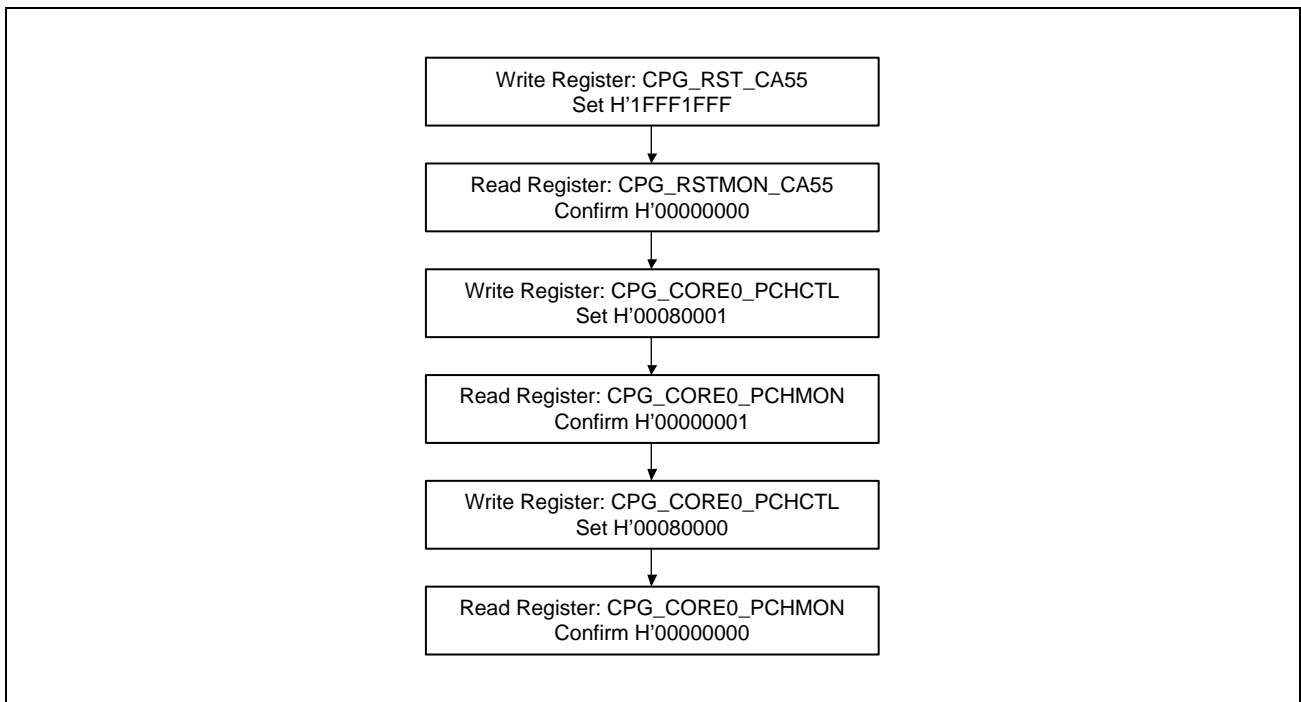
Write Register: CPG_RST_CA55
Set H’1FFF1FFF

Read Register: CPG_RSTMON_CA55
Confirm H’00000000

Write Register: CPG_CORE0_PCHCTL
Set H’00080001

Read Register: CPG_CORE0_PCHMON
Confirm H’00000001

Write Register: CPG_CORE0_PCHCTL
Set H’00080000

Read Register: CPG_CORE0_PCHMON
Confirm H’00000000